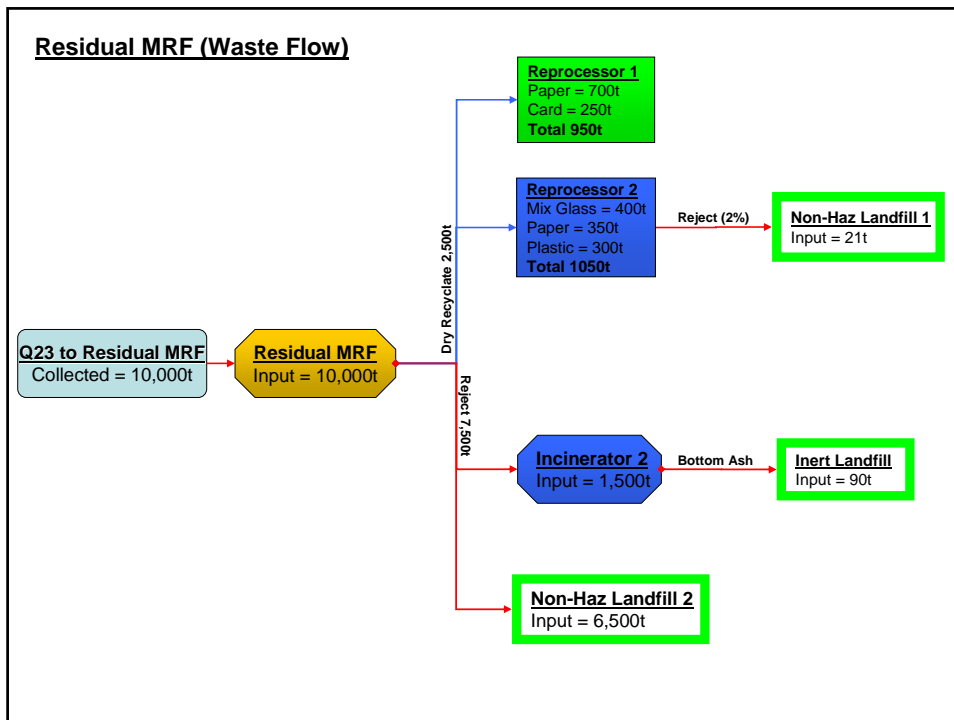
Residual MRF (Waste Flow)

Q23 to Residual MRF
Collected = 10,000t

Residual MRF
Input = 10,000t

Dry Recyclate 2,500t

Reject 7,500t

Reprocessor 1
Paper = 700t
Card = 250t
Total 950t

Reprocessor 2
Mix Glass = 400t
Paper = 350t
Plastic = 300t
Total 1050t

Reject (2%)

Non-Haz Landfill 1
Input = 21t

Incinerator 2
Input = 1,500t

Bottom Ash

Inert Landfill
Input = 90t

Non-Haz Landfill 2
Input = 6,500t